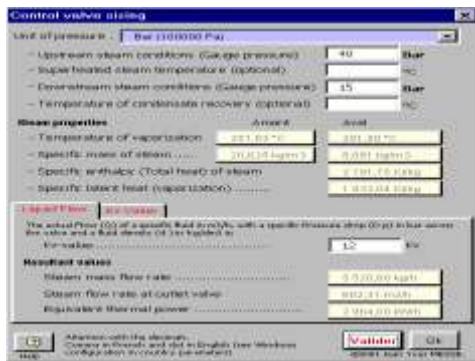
Control valve sizing

Unit of pressure : Bar (100000 Pa)

- Upstream steam conditions (Gauge pressure) 40 Bar
- Superheated steam temperature (optional) °C
- Downstream steam conditions (Gauge pressure) 15 Bar
- Temperature of condensate recovery (optional) °C

Steam properties Amont Aval
- Temperature of vaporization 251,83 °C 201,38 °C
- Specific mass of steam 20,024 kg/m3 8,081 kg/m3
- Specific enthalpy (Total heat) of steam 2 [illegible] kJ/kg
- Specific latent heat (vaporization) 1 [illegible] kJ/kg

Liquid Flow | Kv Value

The actual Flow (Q) of a specific fluid in m3/h, with a specific pressure drop (Dp) in bar across the valve and a fluid density (d) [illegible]
Kv value 12 Kv

Resultant values
Steam mass flow rate 5 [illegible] kg/h
Steam flow rate at outlet valve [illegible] m3/h
Equivalent thermal power 2 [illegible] kWh

Attention with the decimals. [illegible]

Help

Valider Ok
©2001 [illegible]